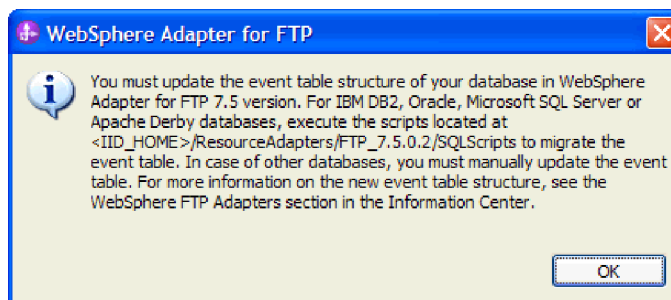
WebSphere Adapter for FTP

You must update the event table structure of your database in WebSphere Adapter for FTP 7.5 version. For IBM DB2, Oracle, Microsoft SQL Server or Apache Derby databases, execute the scripts located at <IID_HOME>/ResourceAdapters/FTP_7.5.0.2/SQLScripts to migrate the event table. In case of other databases, you must manually update the event table. For more information on the new event table structure, see the WebSphere FTP Adapters section in the Information Center.

OK